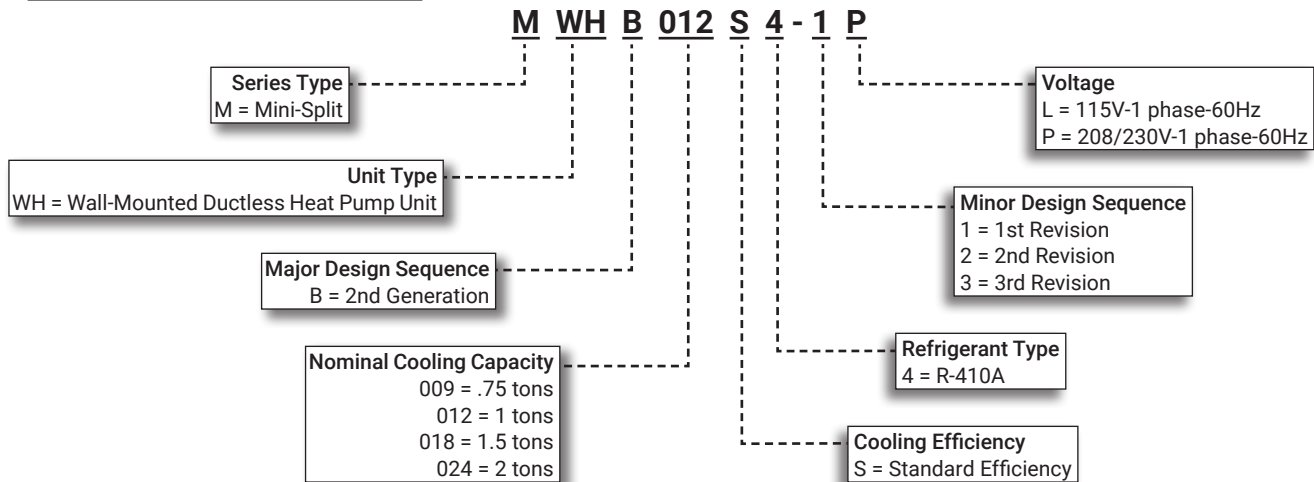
M WH B 012 S 4 - 1 P

Series Type
M = Mini-Split

Unit Type
WH = Wall-Mounted Ductless Heat Pump Unit

Major Design Sequence
B = 2nd Generation

Nominal Cooling Capacity
009 = .75 tons
012 = 1 tons
018 = 1.5 tons
024 = 2 tons

Voltage
L = 115V-1 phase-60Hz
P = 208/230V-1 phase-60Hz

Minor Design Sequence
1 = 1st Revision
2 = 2nd Revision
3 = 3rd Revision

Refrigerant Type
4 = R-410A

Cooling Efficiency
S = Standard Efficiency